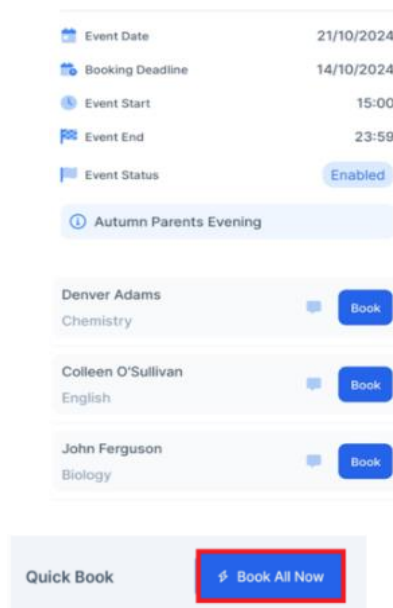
Event Date 21/10/2024
Booking Deadline 14/10/2024
Event Start 15:00
Event End 23:59
Event Status Enabled

Autumn Parents Evening

Denver Adams
Chemistry
Book

Colleen O'Sullivan
English
Book

John Ferguson
Biology
Book

Quick Book
Book All Now